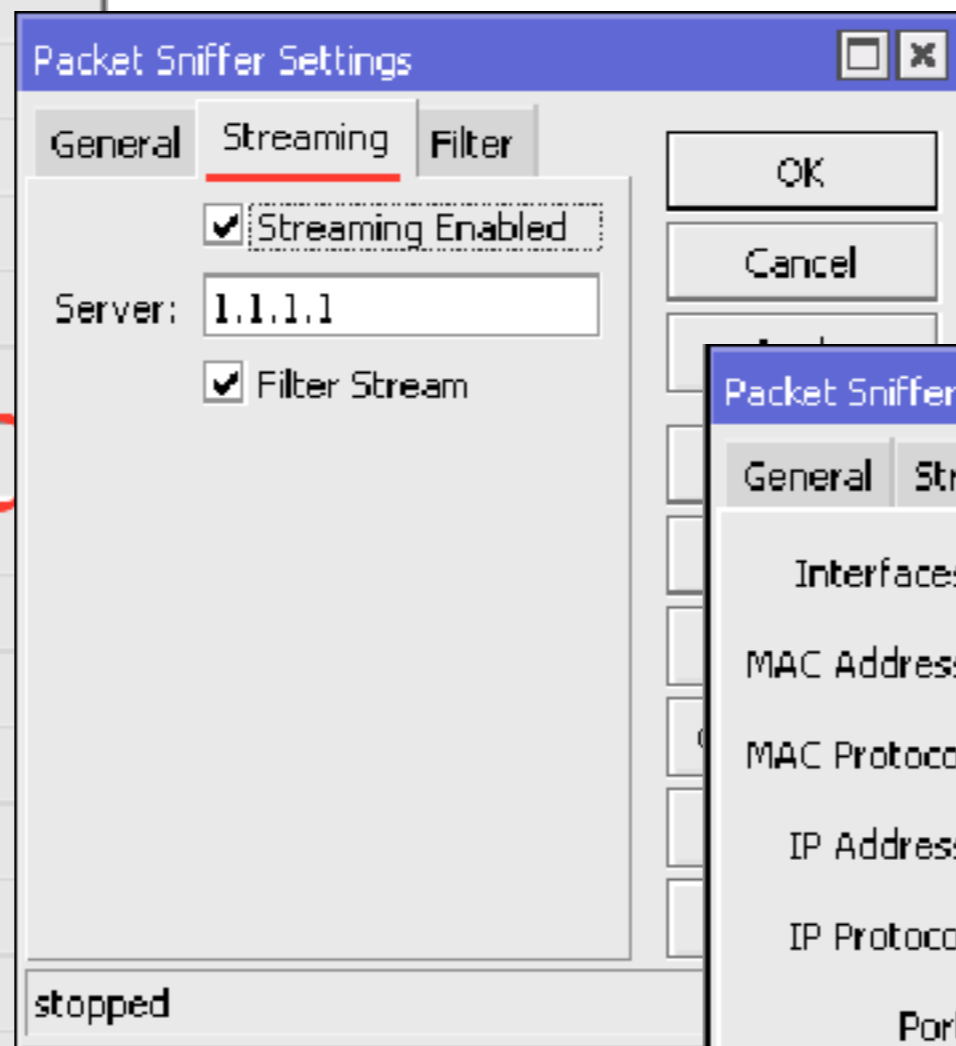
Packet Sniffer Settings

General | Streaming | Filter

Streaming Enabled

Server: 1.1.1.1

Filter Stream

stopped

OK

Cancel

Packet Sniffer

General | Str

Interfaces

MAC Address

MAC Protoco

IP Address

IP Protoco

Port